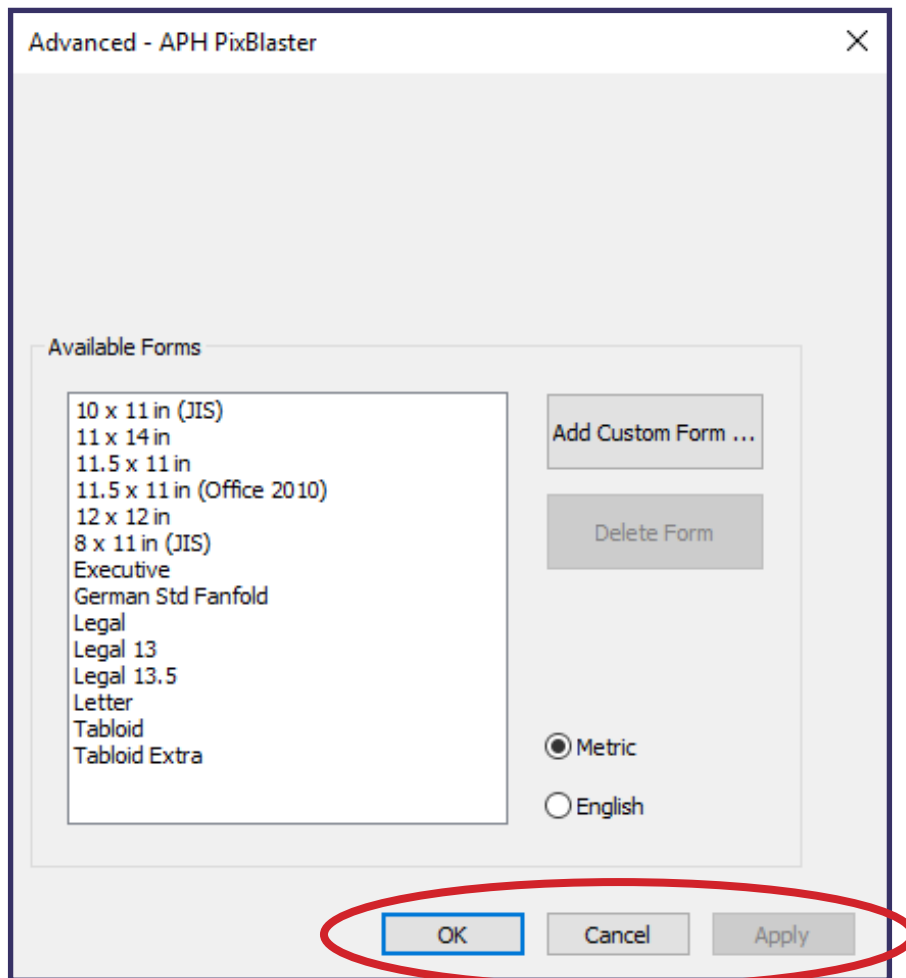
Advanced - APH PixBlaster

Available Forms

10 x 11 in (JIS)
11 x 14 in
11.5 x 11 in
11.5 x 11 in (Office 2010)
12 x 12 in
8 x 11 in (JIS)
Executive
German Std Fanfold
Legal
Legal 13
Legal 13.5
Letter
Tabloid
Tabloid Extra

Add Custom Form ...

Delete Form

Metric

English

OK

Cancel

Apply